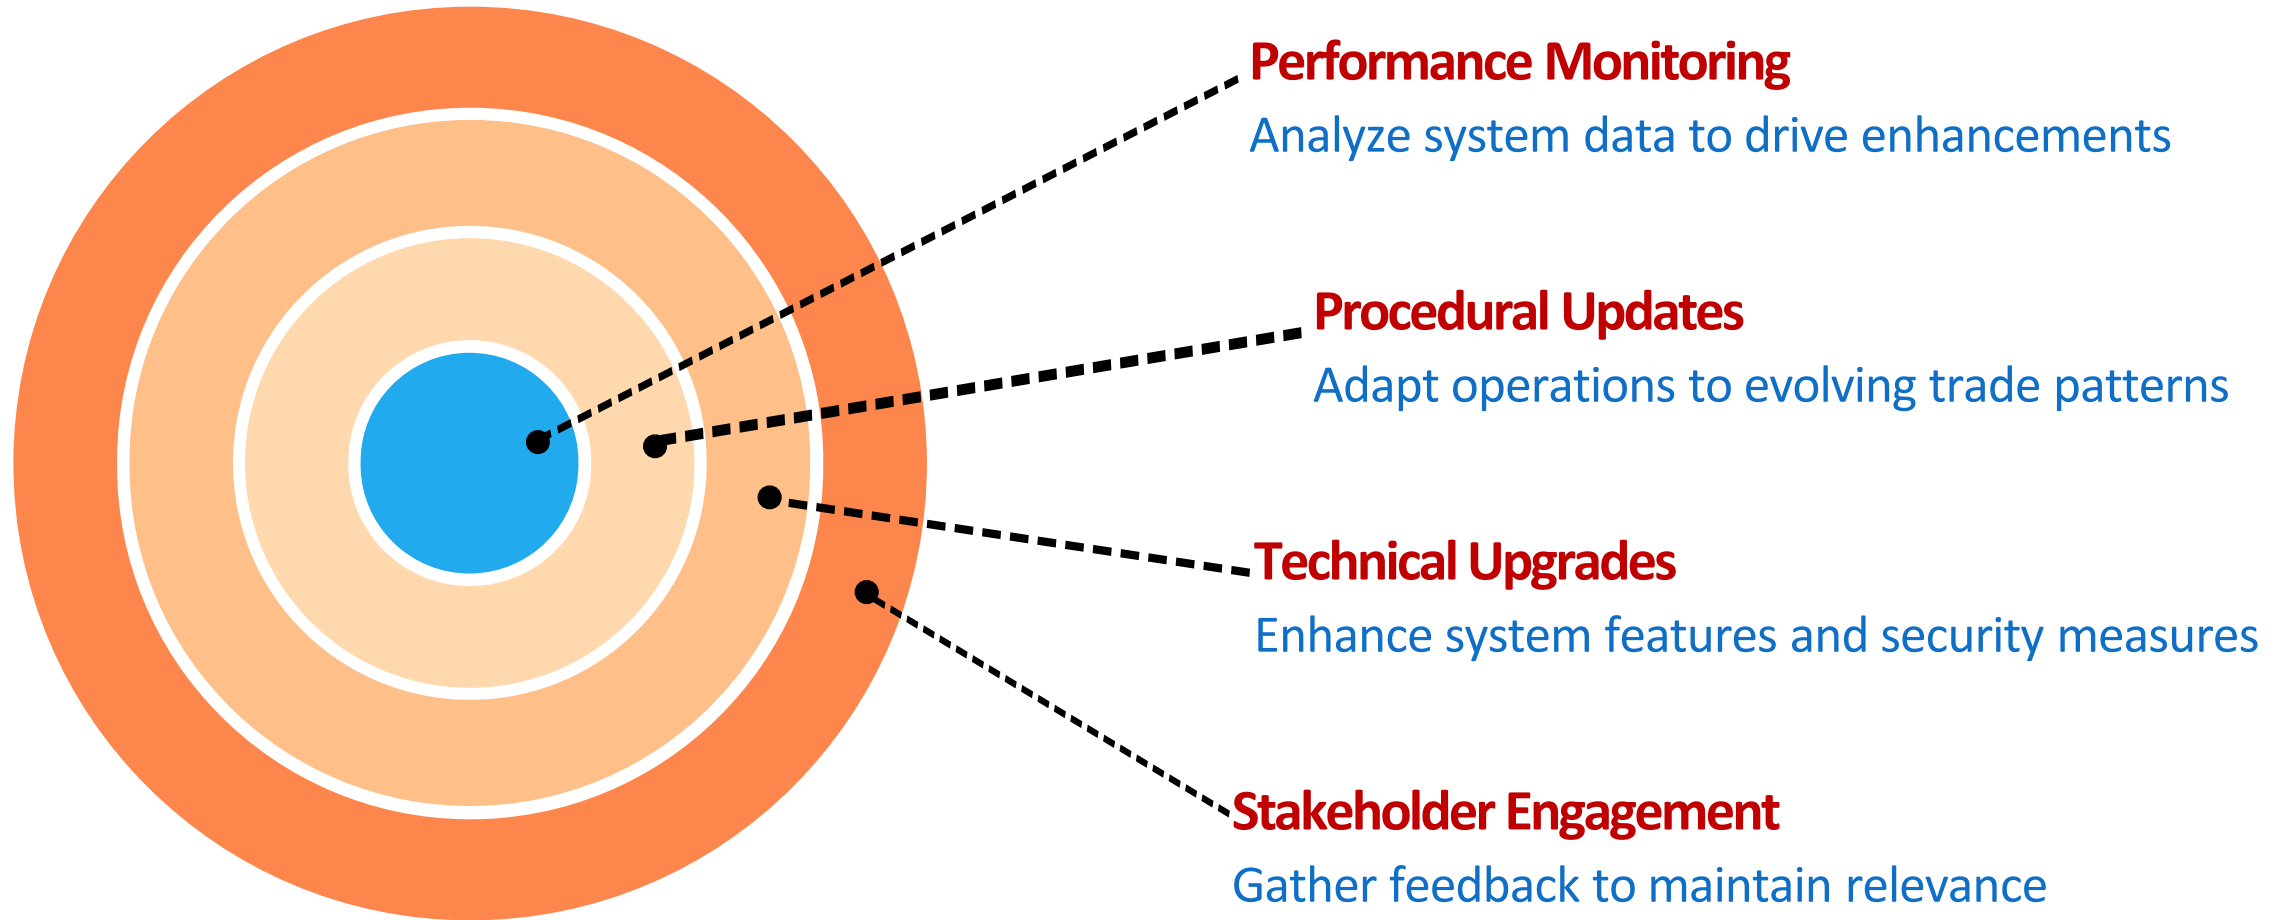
Performance Monitoring
Analyze system data to drive enhancements

Procedural Updates
Adapt operations to evolving trade patterns

Technical Upgrades
Enhance system features and security measures

Stakeholder Engagement
Gather feedback to maintain relevance